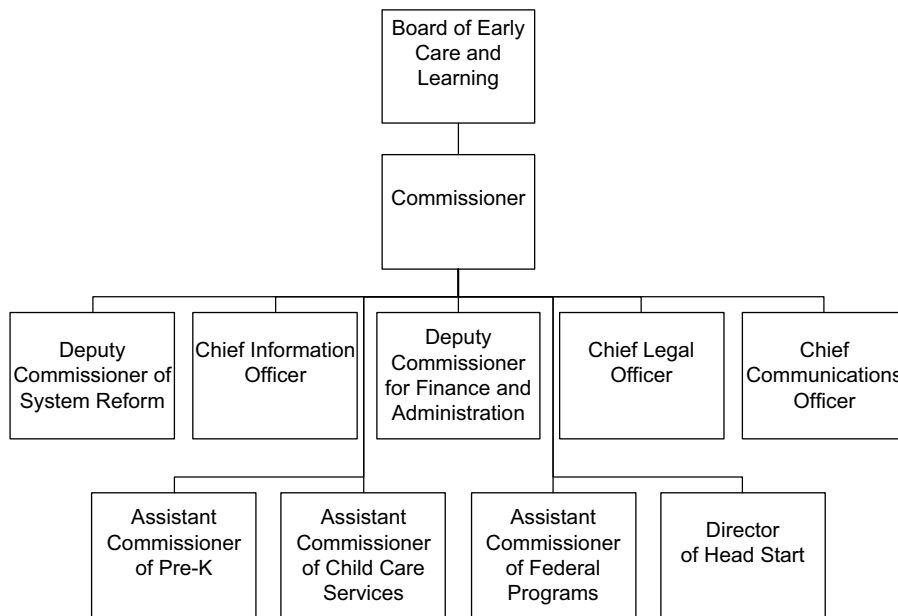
Board of Early Care and Learning

Commissioner

Deputy Commissioner of System Reform

Chief Information Officer

Deputy Commissioner for Finance and Administration

Chief Legal Officer

Chief Communications Officer

Assistant Commissioner of Pre-K

Assistant Commissioner of Child Care Services

Assistant Commissioner of Federal Programs

Director of Head Start